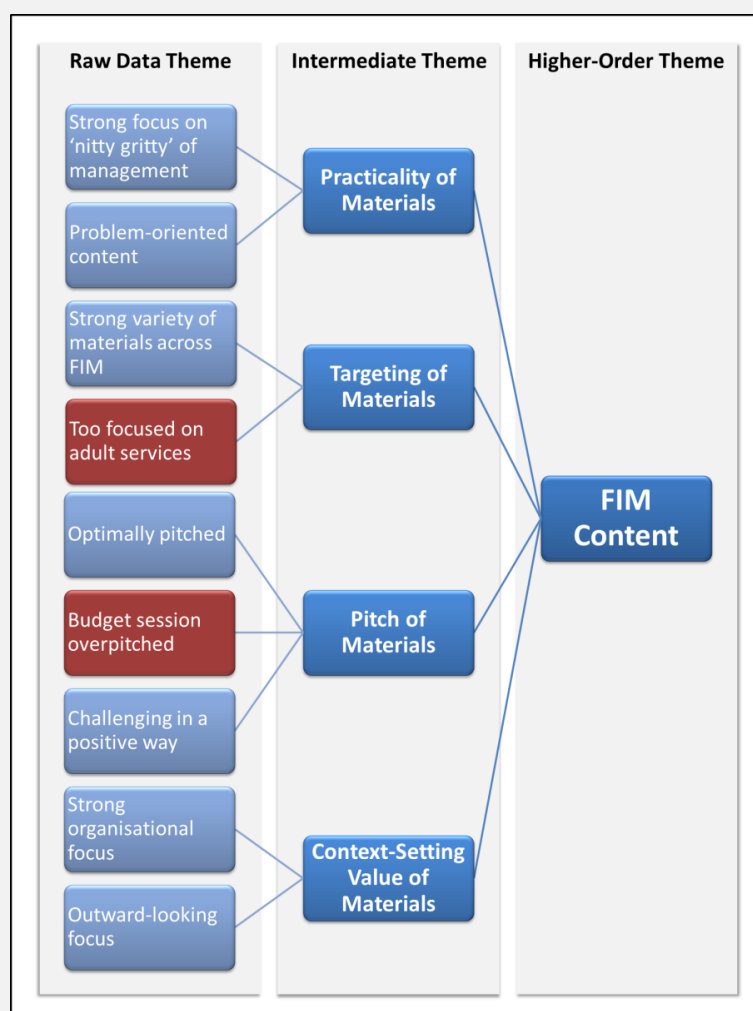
Raw Data Theme

Strong focus on 'nitty gritty' of management

Problem-oriented content

Strong variety of materials across FIM

Too focused on adult services

Optimally pitched

Budget session overpitched

Challenging in a positive way

Strong organisational focus

Outward-looking focus

Intermediate Theme

Practicality of Materials

Targeting of Materials

Pitch of Materials

Context-Setting Value of Materials

Higher-Order Theme

FIM Content